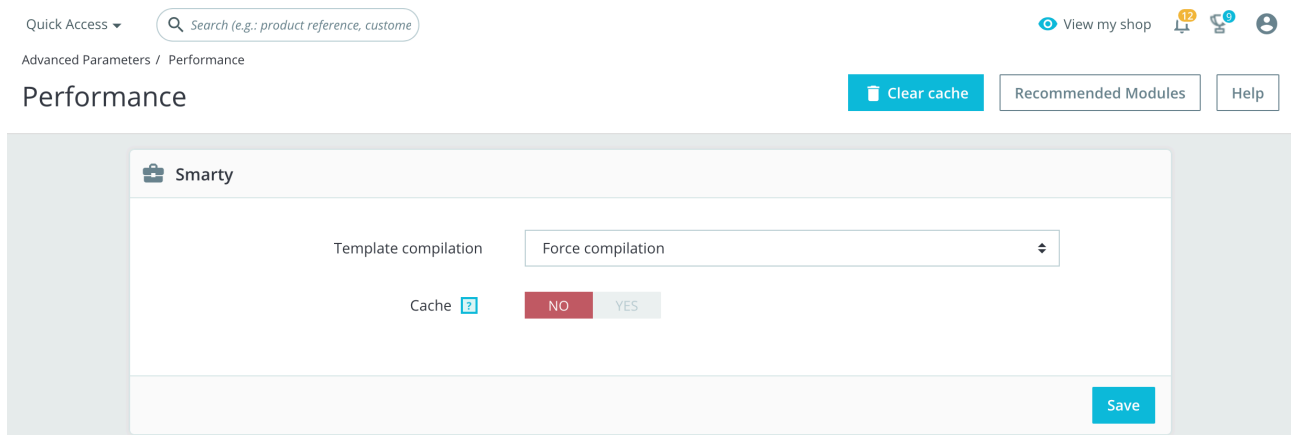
Quick Access

Search (e.g.: product reference, custome

View my shop 12 9

Advanced Parameters / Performance

Performance

Clear cache

Recommended Modules

Help

Smarty

Template compilation

Force compilation

Cache ?

NO YES

Save